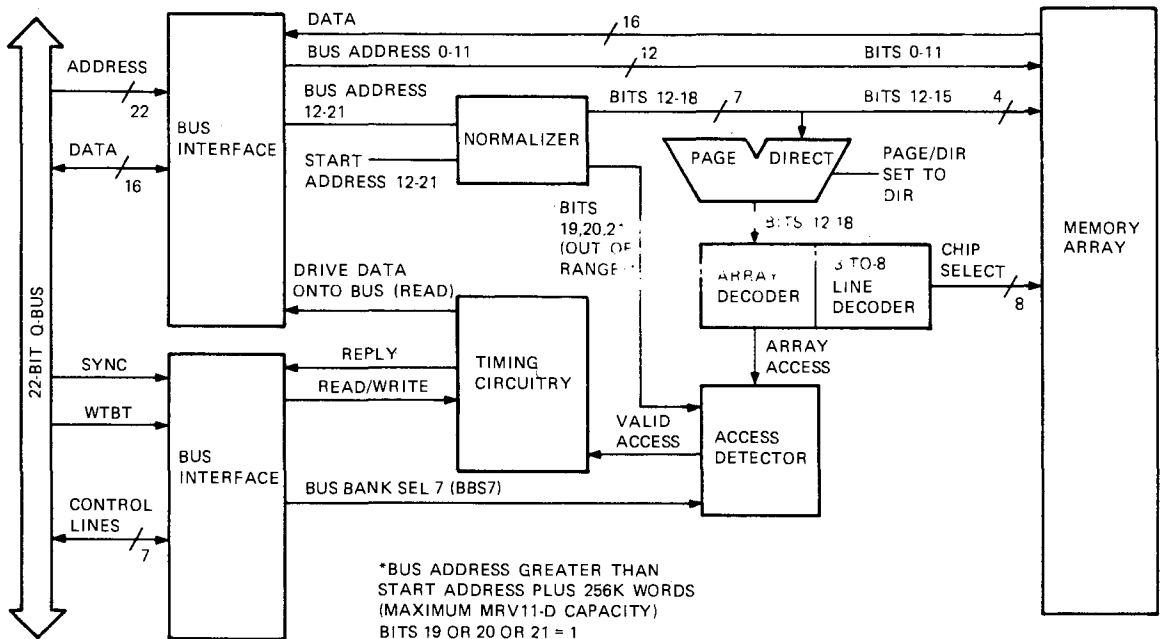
DATA
16
BUS ADDRESS 0-11
12
BITS 0-11
ADDRESS
22
BUS INTERFACE
BUS ADDRESS 12-21
NORMALIZER
BITS 12-18
7
BITS 12-15
4
DATA
16
START ADDRESS 12-21
PAGE
DIRECT
PAGE/DIR SET TO DIR
BITS 19,20,21 (OUT OF RANGE)*
BITS 12-18
MEMORY ARRAY
22-BIT Q-BUS
DRIVE DATA ONTO BUS (READ)
ARRAY DECODER
3 TO 8 LINE DECODER
CHIP SELECT
8
SYNC
REPLY
TIMING CIRCUITRY
ARRAY ACCESS
WTBT
READ/WRITE
VALID ACCESS
ACCESS DETECTOR
BUS INTERFACE
BUS BANK SEL 7 (BBS7)
CONTROL LINES
7
*BUS ADDRESS GREATER THAN START ADDRESS PLUS 256K WORDS (MAXIMUM MRV11-D CAPACITY) BITS 19 OR 20 OR 21 = 1